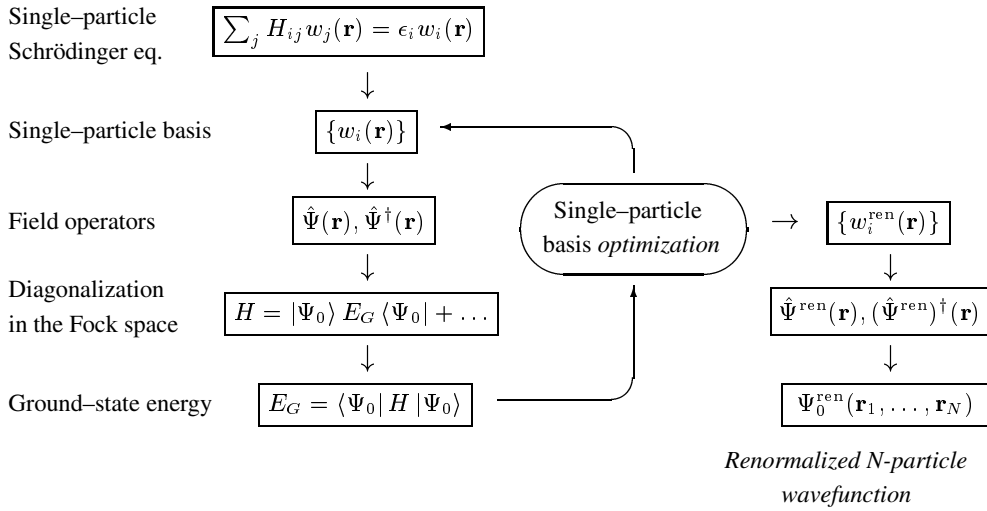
Single–particle Schrödinger eq.

$\sum_j H_{ij} w_j(\mathbf{r}) = \epsilon_i w_i(\mathbf{r})$

Single–particle basis

$\{w_i(\mathbf{r})\}$

Field operators

$\hat{\Psi}(\mathbf{r}), \hat{\Psi}^\dagger(\mathbf{r})$

Diagonalization in the Fock space

$H = |\Psi_0\rangle \, E_G \, \langle\Psi_0| + \ldots$

Ground–state energy

$E_G = \langle\Psi_0| \, H \, |\Psi_0\rangle$

Single–particle basis *optimization*

$\rightarrow$ $\{w_i^{\mathrm{ren}}(\mathbf{r})\}$

$\hat{\Psi}^{\mathrm{ren}}(\mathbf{r}), (\hat{\Psi}^{\mathrm{ren}})^\dagger(\mathbf{r})$

$\Psi_0^{\mathrm{ren}}(\mathbf{r}_1, \ldots, \mathbf{r}_N)$

*Renormalized N-particle wavefunction*